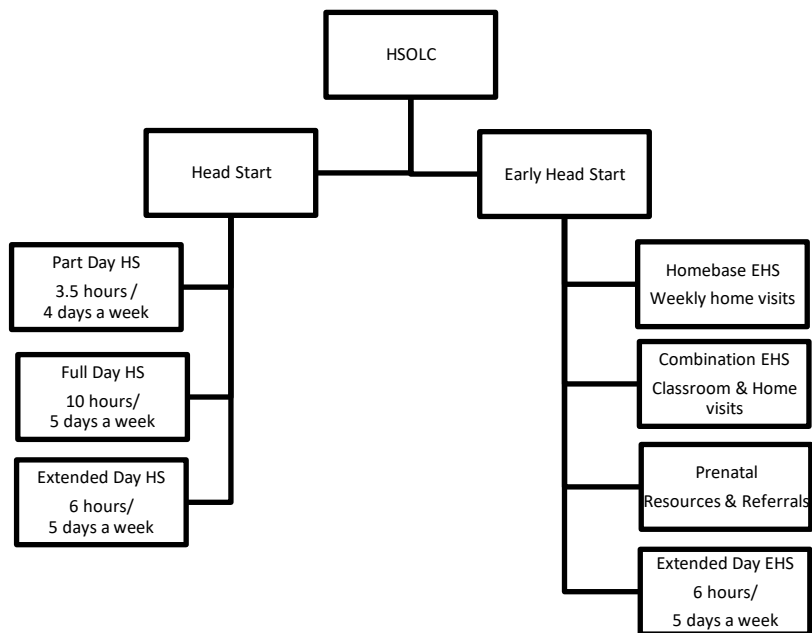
HSOLC

Head Start

Early Head Start

Part Day HS
3.5 hours /
4 days a week

Full Day HS
10 hours/
5 days a week

Extended Day HS
6 hours/
5 days a week

Homebase EHS
Weekly home visits

Combination EHS
Classroom & Home visits

Prenatal
Resources & Referrals

Extended Day EHS
6 hours/
5 days a week